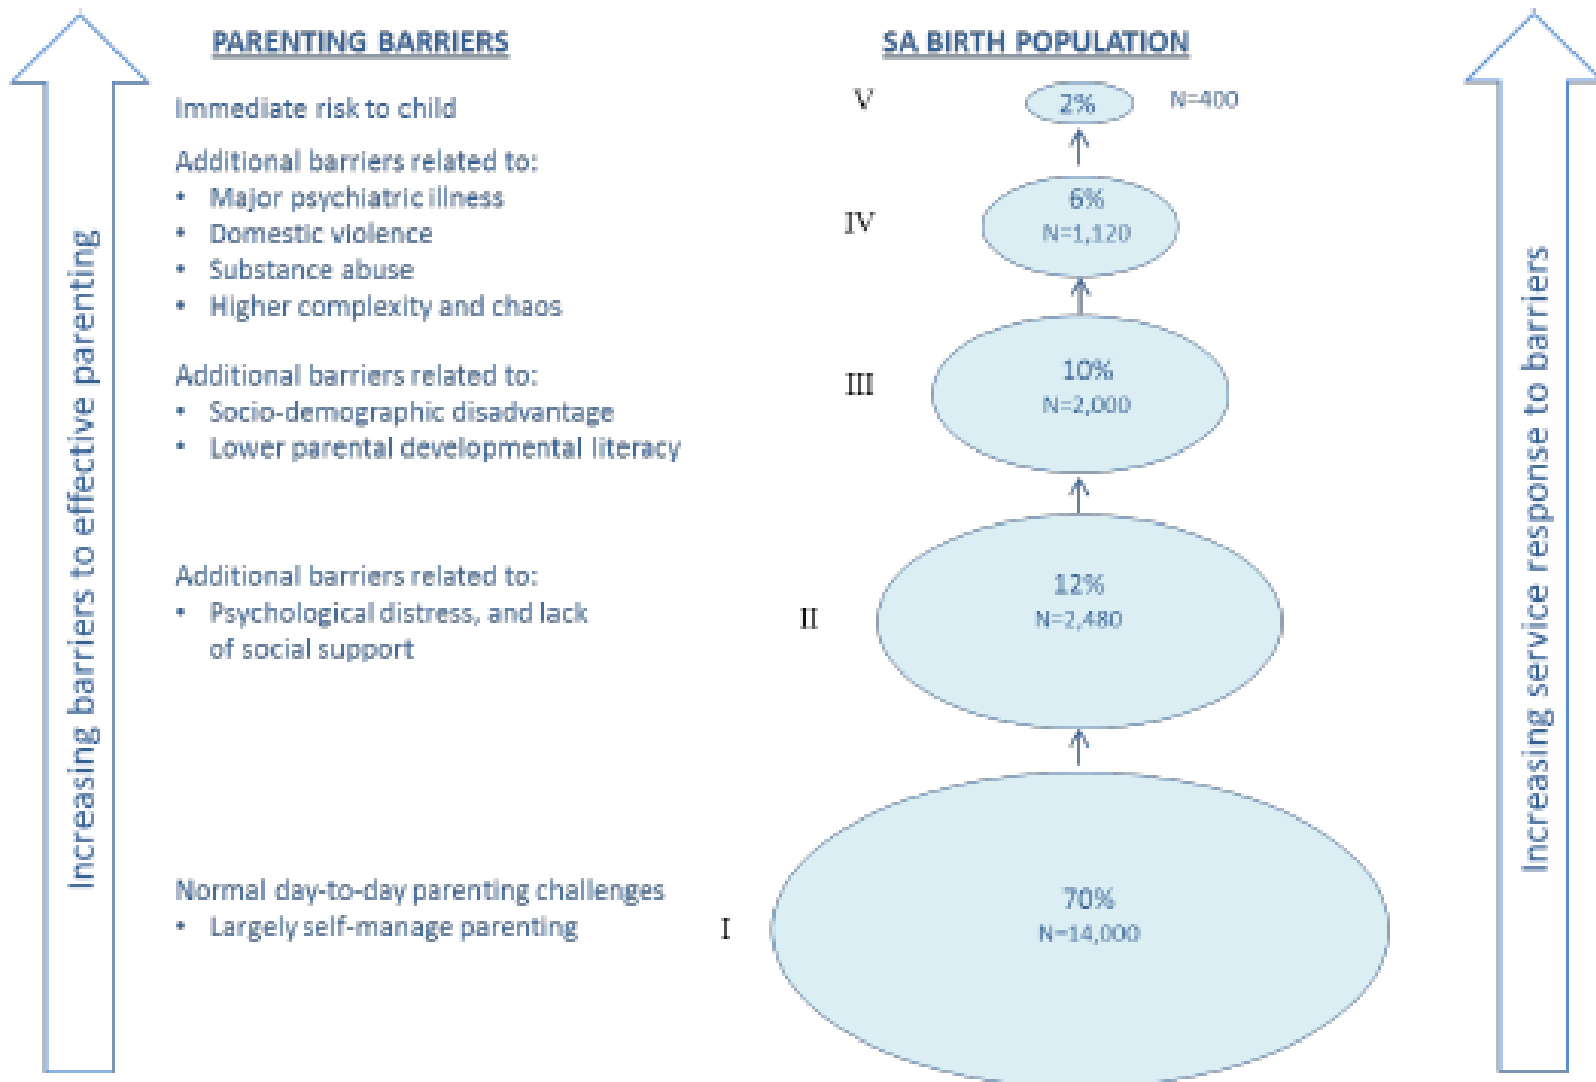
Increasing barriers to effective parenting

PARENTING BARRIERS

SA BIRTH POPULATION

Increasing service response to barriers

Immediate risk to child

V

2%

N=400

Additional barriers related to:
• Major psychiatric illness
• Domestic violence
• Substance abuse
• Higher complexity and chaos

IV

6%
N=1,120

Additional barriers related to:
• Socio-demographic disadvantage
• Lower parental developmental literacy

III

10%
N=2,000

Additional barriers related to:
• Psychological distress, and lack of social support

II

12%
N=2,480

Normal day-to-day parenting challenges
• Largely self-manage parenting

I

70%
N=14,000